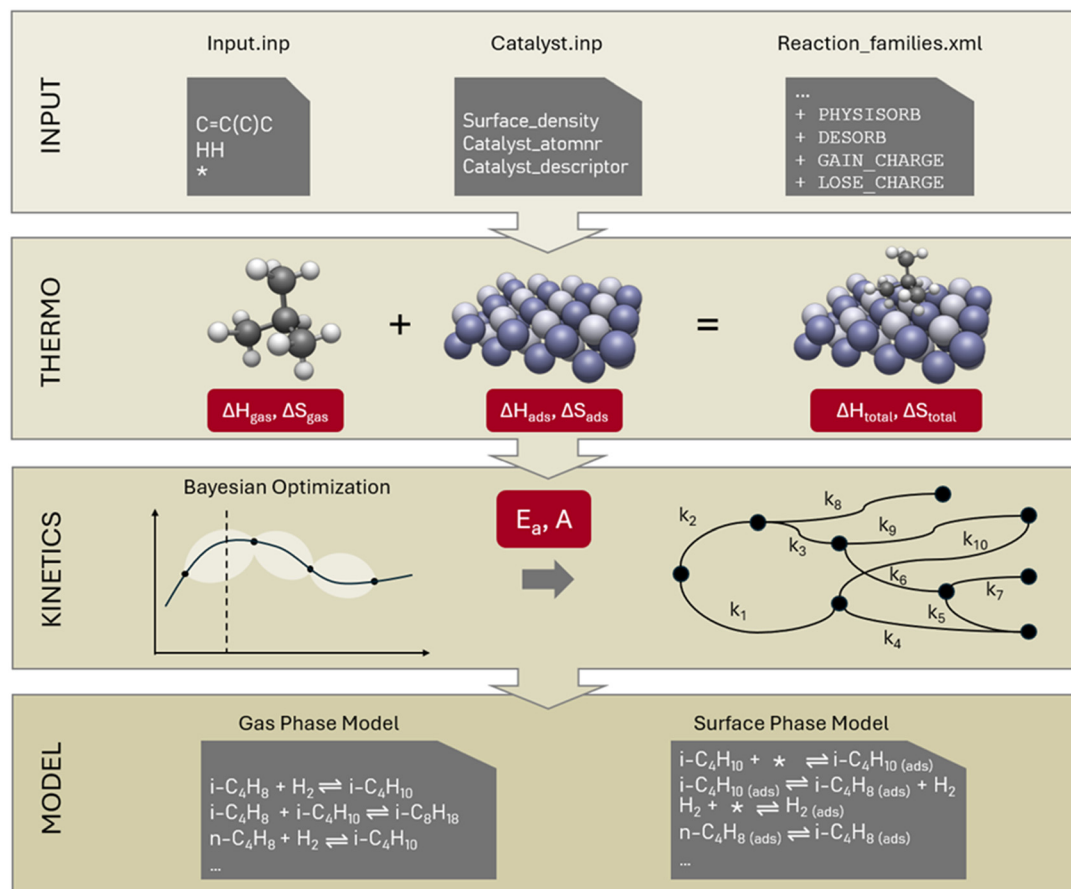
INPUT

Input.inp

C=C(C)C
HH
*

Catalyst.inp

Surface_density
Catalyst_atomnr
Catalyst_descriptor

Reaction_families.xml

...
+ PHYSISORB
+ DESORB
+ GAIN_CHARGE
+ LOSE_CHARGE

THERMO

+ =

$\Delta H_{gas}, \Delta S_{gas}$

$\Delta H_{ads}, \Delta S_{ads}$

$\Delta H_{total}, \Delta S_{total}$

KINETICS

Bayesian Optimization

$E_a$, A

$k_2$ $k_8$ $k_9$ $k_3$ $k_{10}$ $k_6$ $k_7$ $k_1$ $k_5$ $k_4$

MODEL

Gas Phase Model

$i\text{-}C_4H_8 + H_2 \rightleftharpoons i\text{-}C_4H_{10}$
$i\text{-}C_4H_8 + i\text{-}C_4H_{10} \rightleftharpoons i\text{-}C_8H_{18}$
$n\text{-}C_4H_8 + H_2 \rightleftharpoons i\text{-}C_4H_{10}$
...

Surface Phase Model

$i\text{-}C_4H_{10} + * \rightleftharpoons i\text{-}C_4H_{10\,(ads)}$
$i\text{-}C_4H_{10\,(ads)} \rightleftharpoons i\text{-}C_4H_{8\,(ads)} + H_2$
$H_2 + * \rightleftharpoons H_{2\,(ads)}$
$n\text{-}C_4H_{8\,(ads)} \rightleftharpoons i\text{-}C_4H_{8\,(ads)}$
...